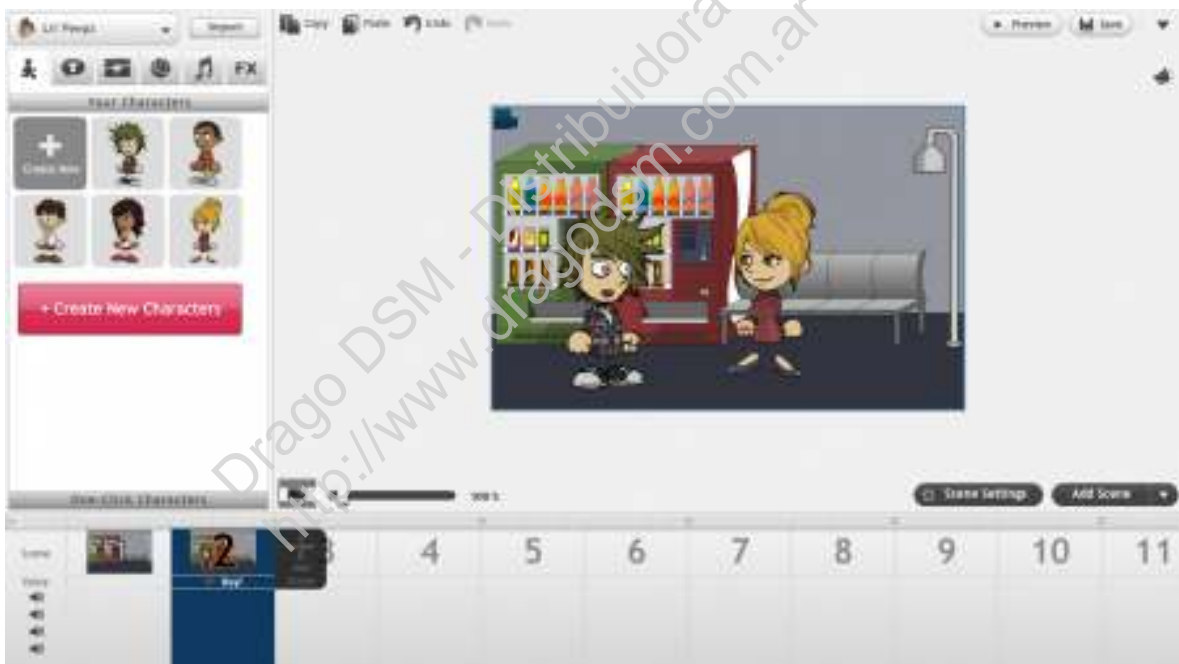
Lil' Peeps
Import
Copy
Paste
Undo
Redo
Preview
Save
FX
Your Characters
Create New
+ Create New Characters
One-Click Characters
Scene Settings
Add Scene
Scene
Voice
2
Hey!
3
4
5
6
7
8
9
10
11
Drago DSM - Distribuidora
http://www.dragodsm.com.ar